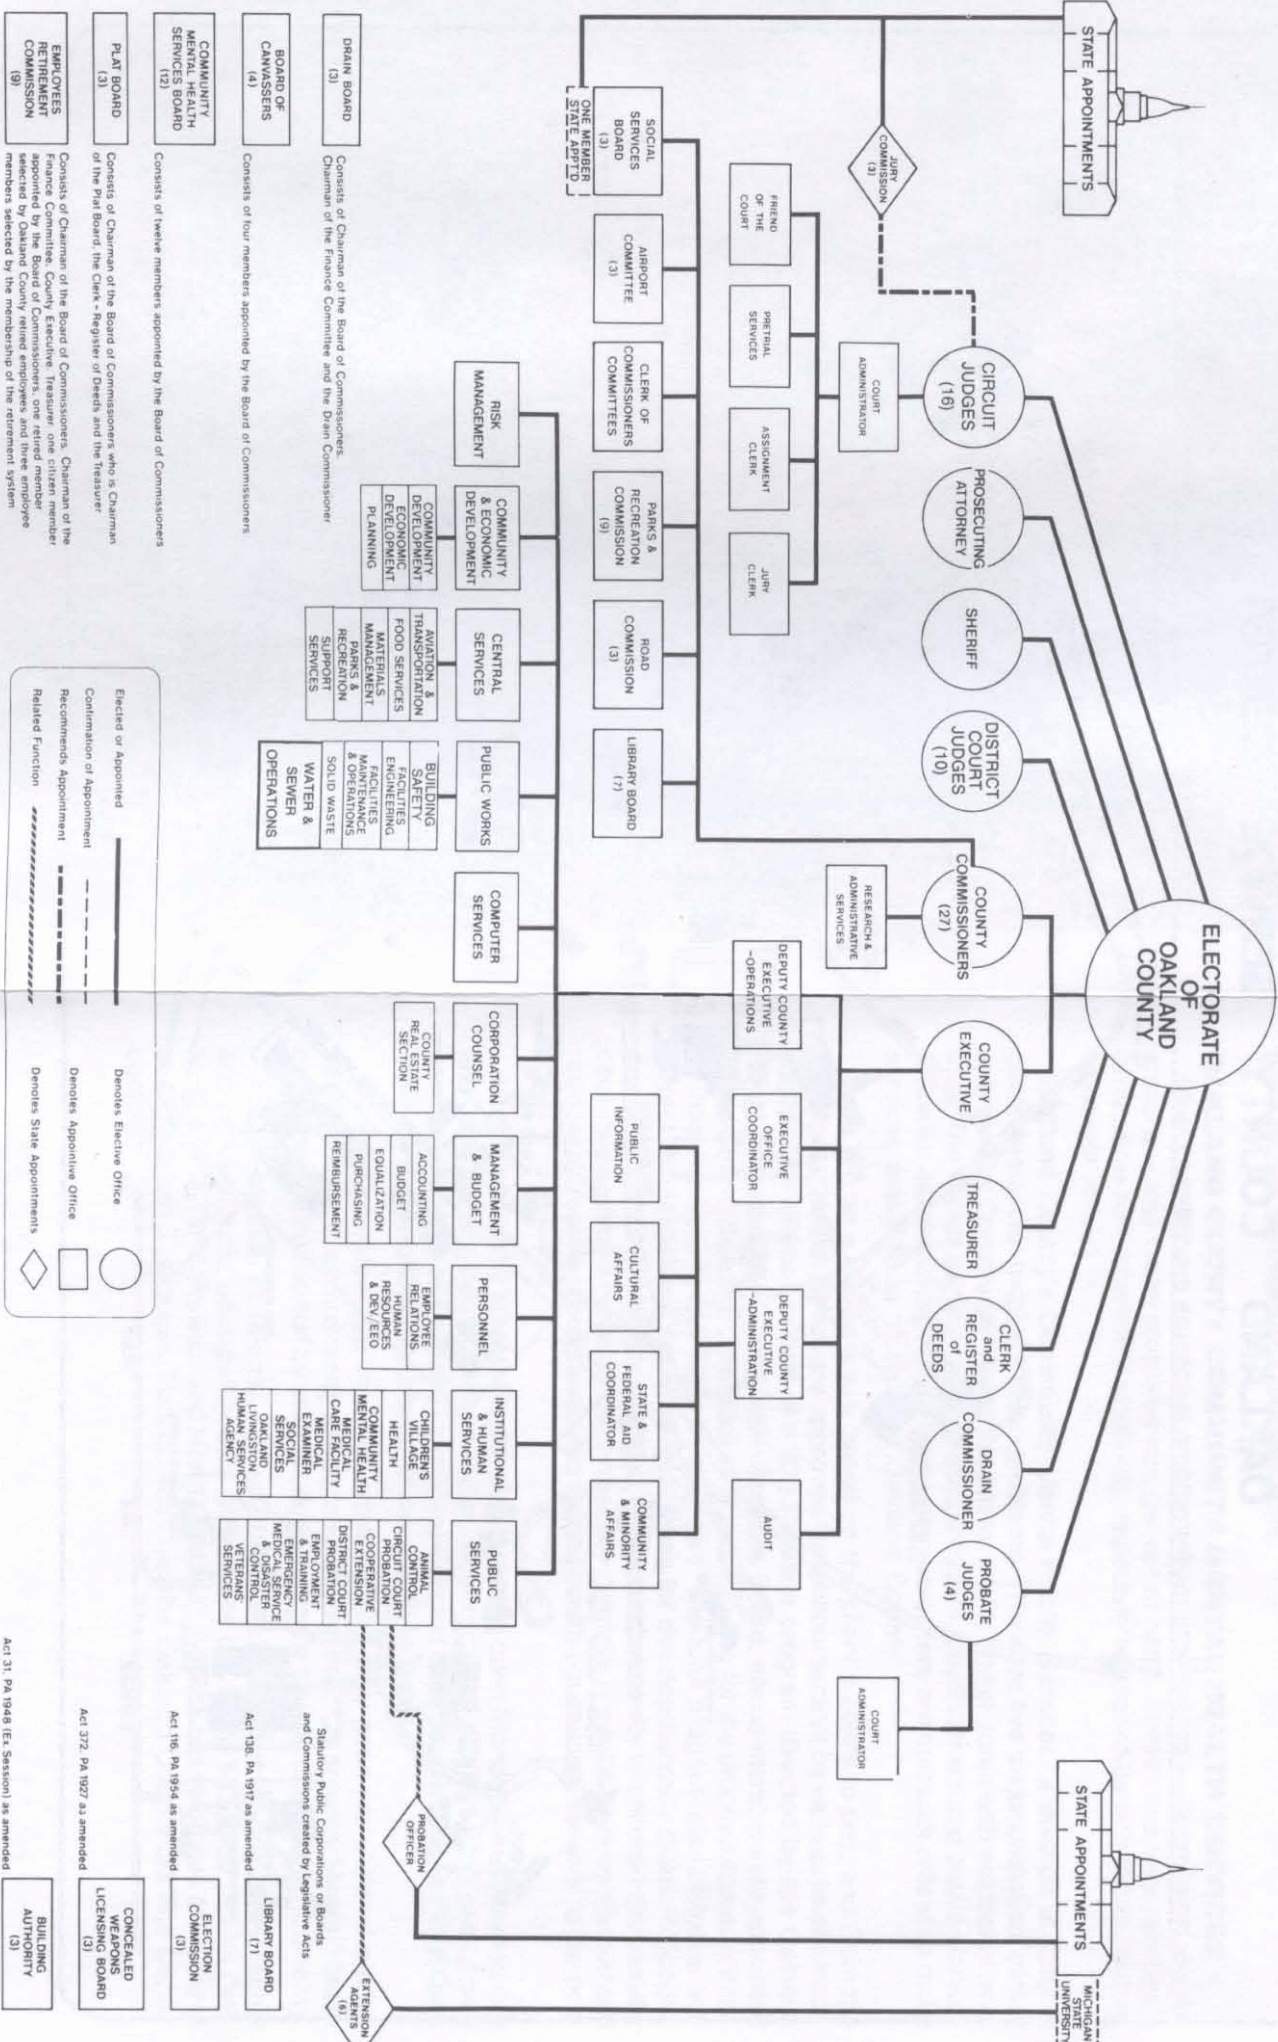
ELECTORATE OF OAKLAND COUNTY

STATE APPOINTMENTS

STATE APPOINTMENTS

MICHIGAN STATE UNIVERSITY

CIRCUIT JUDGES (16)

PROSECUTING ATTORNEY

SHERIFF

DISTRICT COURT JUDGES (10)

COUNTY COMMISSIONERS (27)

COUNTY EXECUTIVE

TREASURER

CLERK and REGISTER of DEEDS

DRAIN COMMISSIONER

PROBATE JUDGES (4)

COURT ADMINISTRATOR

COURT ADMINISTRATOR

JURY COMMISSION (3)

FRIEND OF THE COURT

PRETRIAL SERVICES

ASSIGNMENT CLERK

JURY CLERK

RESEARCH & ADMINISTRATIVE SERVICES

DEPUTY COUNTY EXECUTIVE –OPERATIONS

EXECUTIVE OFFICE COORDINATOR

DEPUTY COUNTY EXECUTIVE –ADMINISTRATION

AUDIT

PUBLIC INFORMATION

CULTURAL AFFAIRS

STATE & FEDERAL AID COORDINATOR

COMMUNITY & MINORITY AFFAIRS

SOCIAL SERVICES BOARD (3)

ONE MEMBER STATE APPT'D

AIRPORT COMMITTEE (3)

CLERK OF COMMISSIONERS COMMITTEES

PARKS & RECREATION COMMISSION (9)

ROAD COMMISSION (3)

LIBRARY BOARD (7)

RISK MANAGEMENT

COMMUNITY & ECONOMIC DEVELOPMENT

COMMUNITY DEVELOPMENT
ECONOMIC DEVELOPMENT
PLANNING

CENTRAL SERVICES

AVIATION & TRANSPORTATION
FOOD SERVICES
MATERIALS MANAGEMENT
PARKS & RECREATION
SUPPORT SERVICES

PUBLIC WORKS

BUILDING SAFETY
FACILITIES ENGINEERING
FACILITIES MAINTENANCE & OPERATIONS
SOLID WASTE
WATER & SEWER OPERATIONS

COMPUTER SERVICES

CORPORATION COUNSEL

COUNTY REAL ESTATE SECTION

MANAGEMENT & BUDGET

ACCOUNTING
BUDGET
EQUALIZATION
PURCHASING
REIMBURSEMENT

PERSONNEL

EMPLOYEE RELATIONS
HUMAN RESOURCES & DEV./EEO

INSTITUTIONAL & HUMAN SERVICES

CHILDREN'S VILLAGE
HEALTH
COMMUNITY MENTAL HEALTH
MEDICAL CARE FACILITY
MEDICAL EXAMINER
SOCIAL SERVICES
OAKLAND LIVINGSTON HUMAN SERVICES AGENCY

PUBLIC SERVICES

ANIMAL CONTROL
CIRCUIT COURT PROBATION
COOPERATIVE EXTENSION
DISTRICT COURT PROBATION
EMPLOYMENT & TRAINING
EMERGENCY MEDICAL SERVICE & DISASTER CONTROL
VETERANS' SERVICES

PROBATION OFFICER

EXTENSION AGENTS (6)

DRAIN BOARD (3) — Consists of Chairman of the Board of Commissioners, Chairman of the Finance Committee and the Drain Commissioner

BOARD OF CANVASSERS (4) — Consists of four members appointed by the Board of Commissioners

COMMUNITY MENTAL HEALTH SERVICES BOARD (12) — Consists of twelve members appointed by the Board of Commissioners

PLAT BOARD (3) — Consists of Chairman of the Board of Commissioners who is Chairman of the Plat Board, the Clerk - Register of Deeds and the Treasurer

EMPLOYEES RETIREMENT COMMISSION (9) — Consists of Chairman of the Board of Commissioners, Chairman of the Finance Committee, County Executive, Treasurer, one citizen member appointed by the Board of Commissioners, one retired member selected by Oakland County retired employees and three employee members selected by the membership of the retirement system

Elected or Appointed — Denotes Elective Office
Confirmation of Appointment — Denotes Appointive Office
Recommends Appointment — Denotes State Appointments
Related Function

Statutory Public Corporations or Boards and Commissions created by Legislative Acts

Act 138, PA 1917 as amended — LIBRARY BOARD (7)

Act 116, PA 1954 as amended — ELECTION COMMISSION (3)

Act 372, PA 1927 as amended — CONCEALED WEAPONS LICENSING BOARD (3)

Act 31, PA 1948 (Ex. Session) as amended — BUILDING AUTHORITY (3)